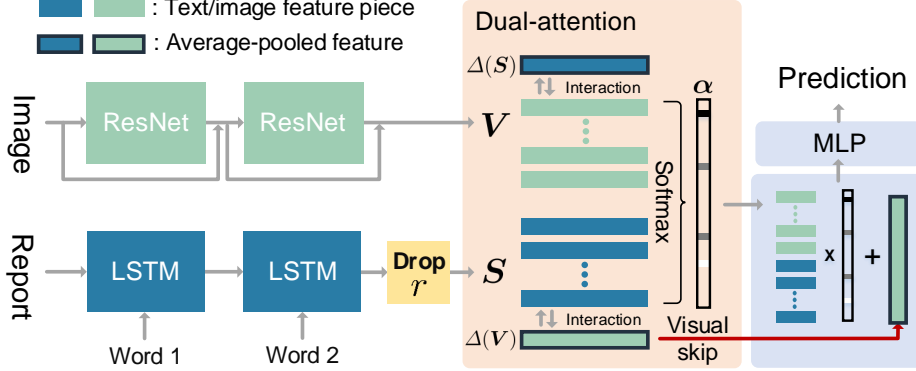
: Text/image feature piece
: Average-pooled feature

Dual-attention

Image
ResNet
ResNet

$\Delta(\boldsymbol{S})$
Interaction
$\boldsymbol{V}$
$\boldsymbol{\alpha}$
Softmax

Report
LSTM
LSTM
Drop
$r$
$\boldsymbol{S}$
Word 1
Word 2

$\Delta(\boldsymbol{V})$
Interaction
Visual
skip

Prediction
MLP
x
+